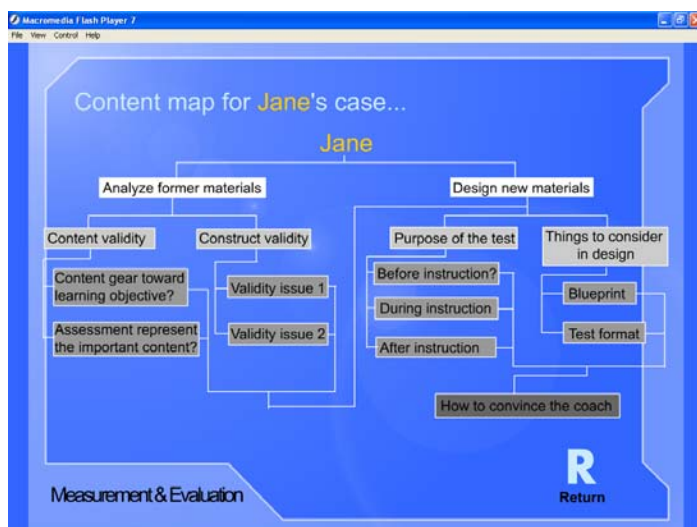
Macromedia Flash Player 7
File View Control Help

Content map for Jane's case...

Jane

Analyze former materials

Design new materials

Content validity

Construct validity

Content gear toward learning objective?

Assessment represent the important content?

Validity issue 1

Validity issue 2

Purpose of the test

Things to consider in design

Before instruction?

During instruction

After instruction

Blueprint

Test format

How to convince the coach

Measurement & Evaluation

R
Return